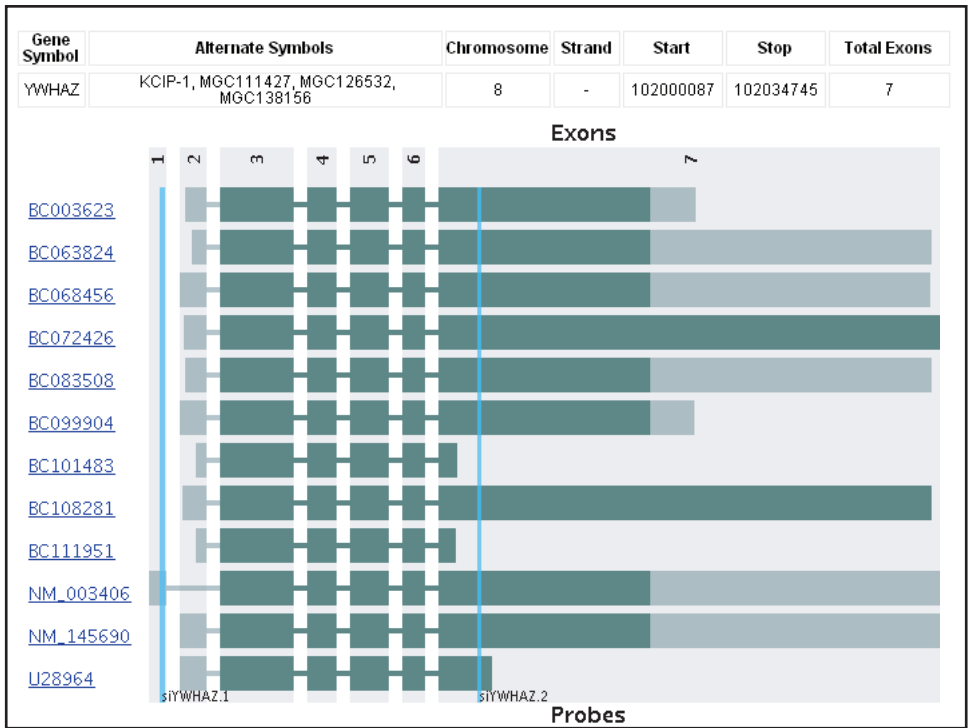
| Gene Symbol | Alternate Symbols | Chromosome | Strand | Start | Stop | Total Exons |
|---|---|---|---|---|---|---|
| YWHAZ | KCIP-1, MGC111427, MGC126532, MGC138156 | 8 | - | 102000087 | 102034745 | 7 |

Exons

1 2 3 4 5 6 7

BC003623
BC063824
BC068456
BC072426
BC083508
BC099904
BC101483
BC108281
BC111951
NM_003406
NM_145690
U28964

siYWHAZ.1 siYWHAZ.2

Probes